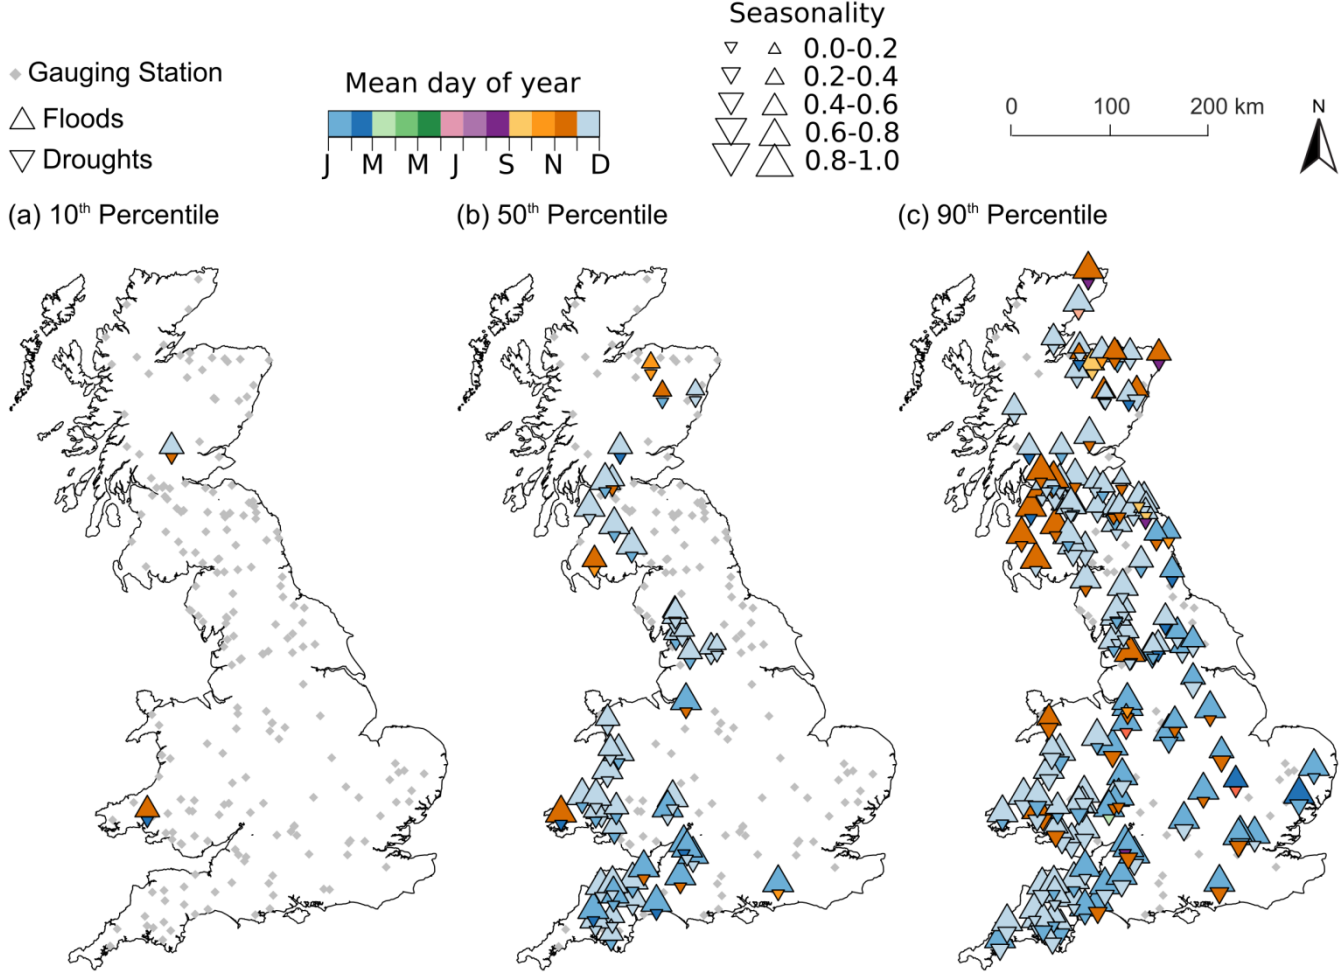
Gauging Station
Floods
Droughts

Mean day of year
J M M J S N D

Seasonality
0.0-0.2
0.2-0.4
0.4-0.6
0.6-0.8
0.8-1.0

0 100 200 km
N

(a) 10$^{th}$ Percentile
(b) 50$^{th}$ Percentile
(c) 90$^{th}$ Percentile